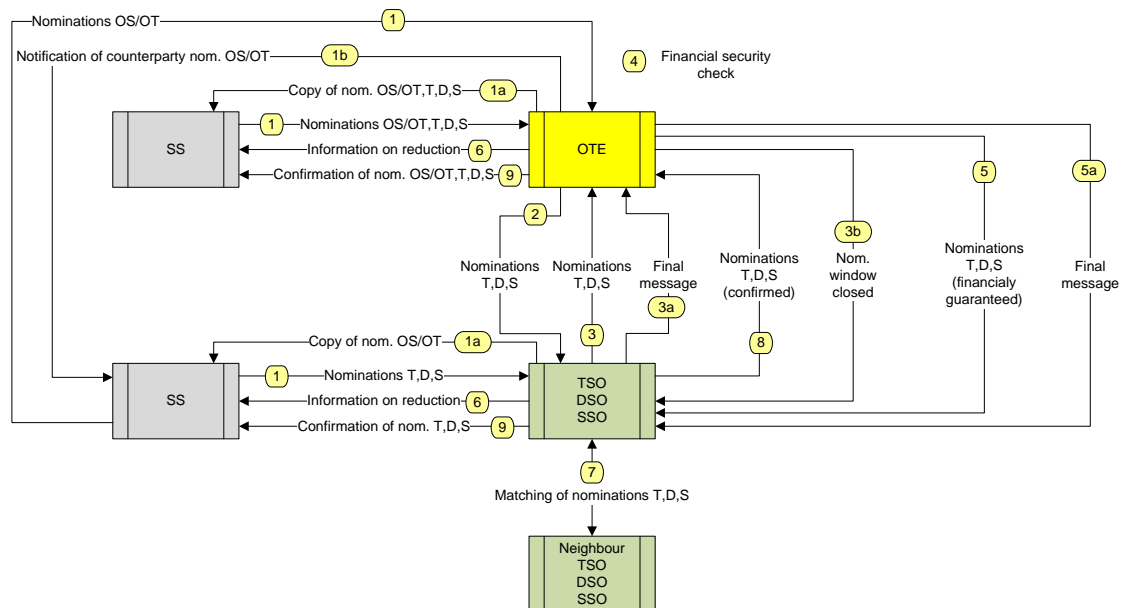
Nominations OS/OT
1
Notification of counterparty nom. OS/OT
1b
4
Financial security check
Copy of nom. OS/OT,T,D,S
1a
SS
1
Nominations OS/OT,T,D,S
OTE
Information on reduction
6
Confirmation of nom. OS/OT,T,D,S
9
2
Nominations T,D,S
Nominations T,D,S
Final message
Nominations T,D,S (confirmed)
3b
Nom. window closed
5
Nominations T,D,S (financialy guaranteed)
5a
Final message
3a
3
8
Copy of nom. OS/OT
1a
SS
1
Nominations T,D,S
TSO
DSO
SSO
Information on reduction
6
Confirmation of nom. T,D,S
9
7
Matching of nominations T,D,S
Neighbour
TSO
DSO
SSO